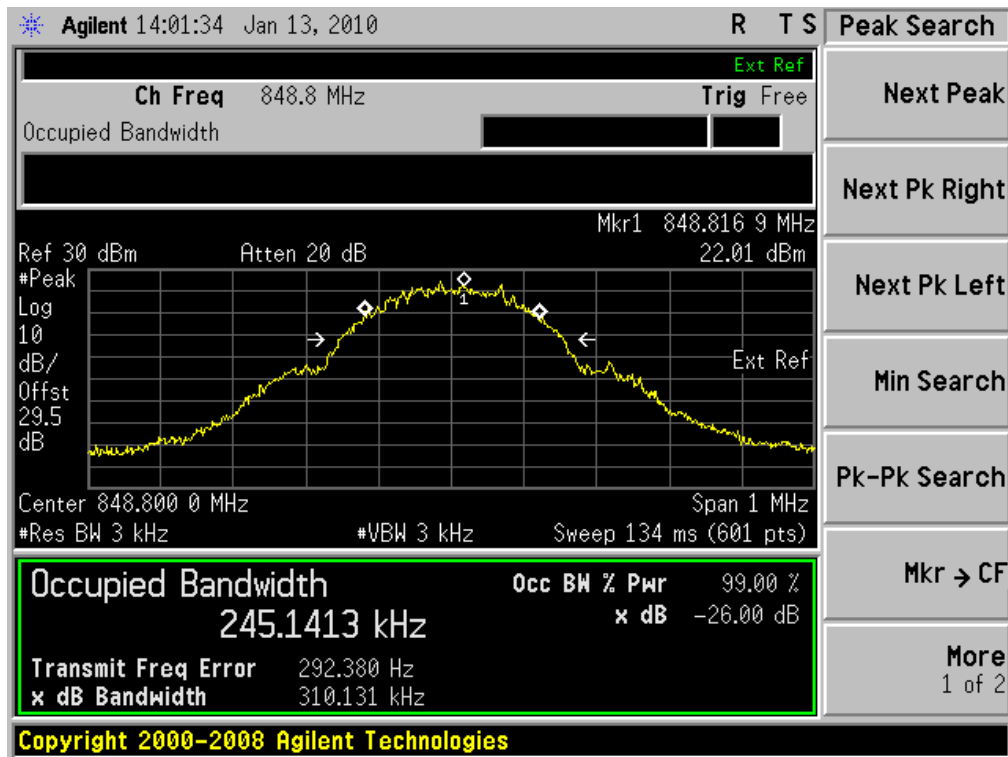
Agilent 14:01:34 Jan 13, 2010 R T S

Peak Search

Ext Ref

Ch Freq 848.8 MHz Trig Free

Occupied Bandwidth

Mkr1 848.816 9 MHz

Ref 30 dBm Atten 20 dB 22.01 dBm

#Peak
Log
10
dB/
Offst
29.5
dB

1

Ext Ref

Center 848.800 0 MHz Span 1 MHz

#Res BW 3 kHz #VBW 3 kHz Sweep 134 ms (601 pts)

Occupied Bandwidth
245.1413 kHz

Occ BW % Pwr 99.00 %
x dB -26.00 dB

Transmit Freq Error 292.380 Hz
x dB Bandwidth 310.131 kHz

Next Peak

Next Pk Right

Next Pk Left

Min Search

Pk-Pk Search

Mkr → CF

More
1 of 2

Copyright 2000-2008 Agilent Technologies